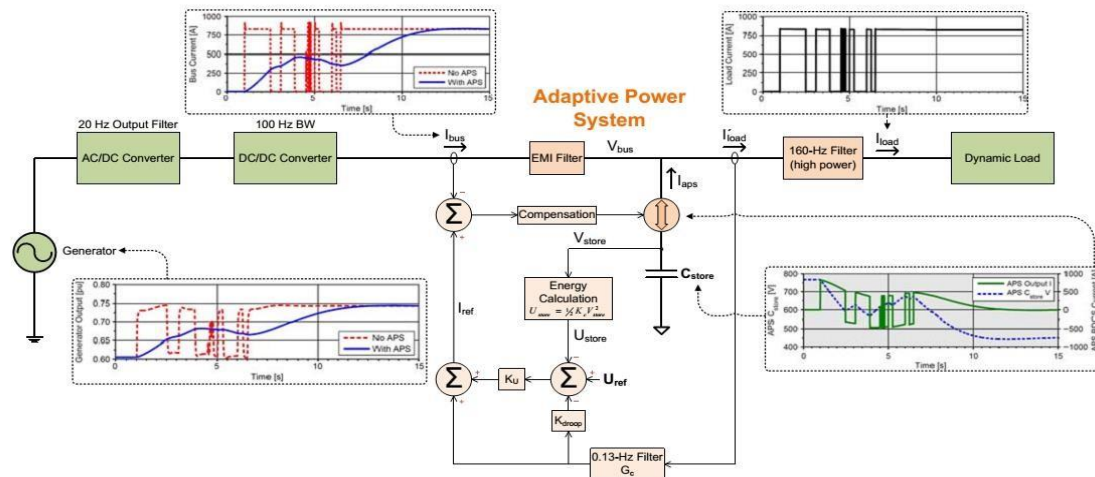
Bus Current [A]
1000
750
500
250
0
0
5
10
15
Time [s]
No APS
With APS

Load Current [A]
1000
750
500
250
0
0
5
10
15
Time [s]

Adaptive Power System

20 Hz Output Filter
100 Hz BW
AC/DC Converter
DC/DC Converter
$I_{bus}$
EMI Filter
$V_{bus}$
$I'_{load}$
160-Hz Filter (high power)
$I_{load}$
Dynamic Load
$I_{aps}$
−
Σ
+
Compensation
$V_{store}$
$C_{store}$
Generator
Energy Calculation
$U_{store} = ½ K_s V_{store}^2$
$I_{ref}$
$U_{store}$
Σ
$K_U$
Σ
$U_{ref}$
$K_{droop}$
0.13-Hz Filter
$G_c$

Generator Output [pu]
0.80
0.75
0.70
0.65
0.60
0
5
10
15
Time [s]
No APS
With APS

APS $C_{store}$ [V]
800
700
600
500
400
0
5
10
15
Time [s]
1000
500
0
−500
−1000
APS Output I
APS $C_{store}$ V